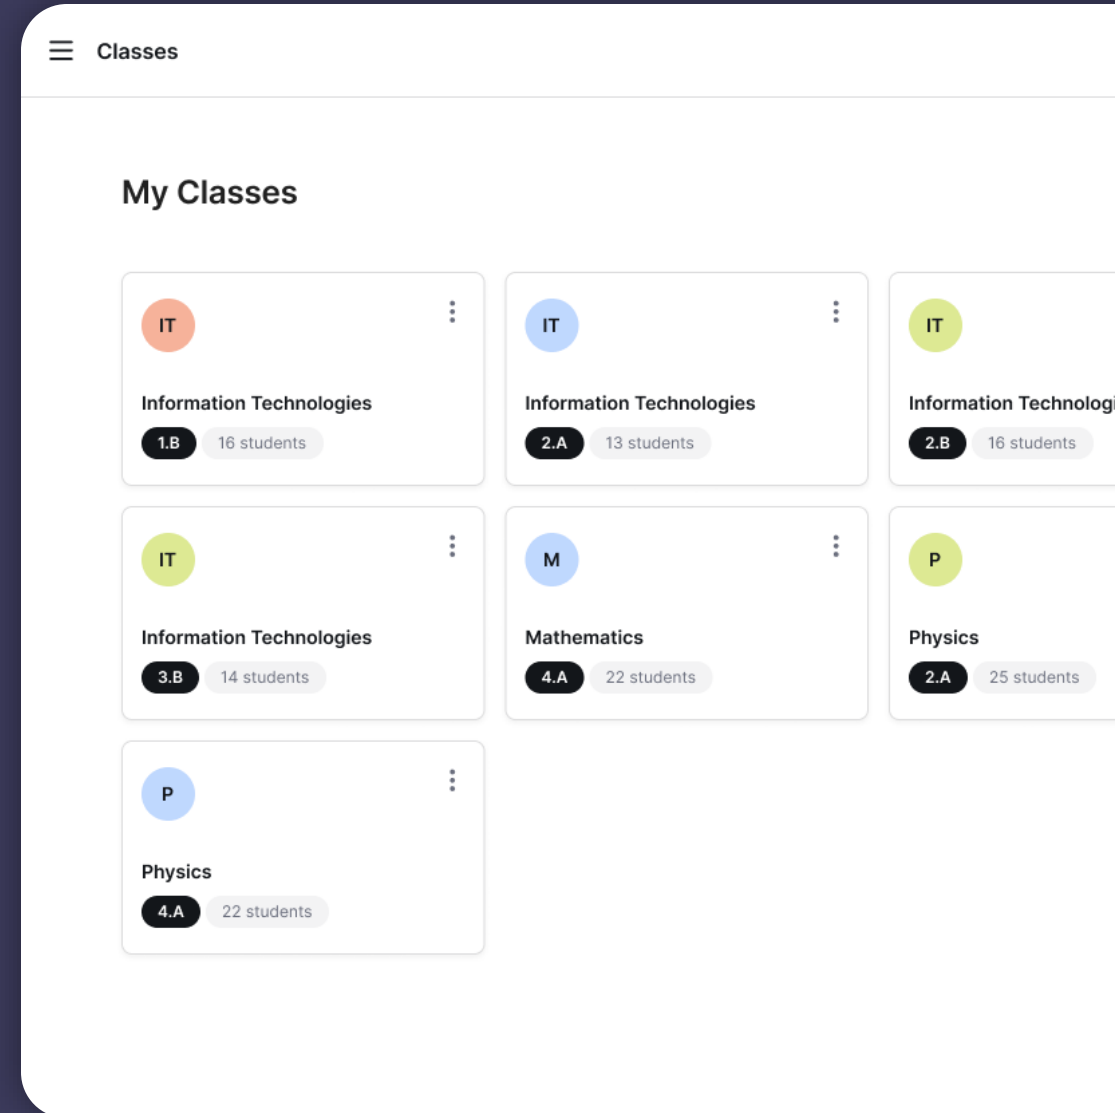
Classes

My Classes

IT

Information Technologies

1.B 16 students

IT

Information Technologies

2.A 13 students

IT

Information Technologi

2.B 16 students

IT

Information Technologies

3.B 14 students

M

Mathematics

4.A 22 students

P

Physics

2.A 25 students

P

Physics

4.A 22 students